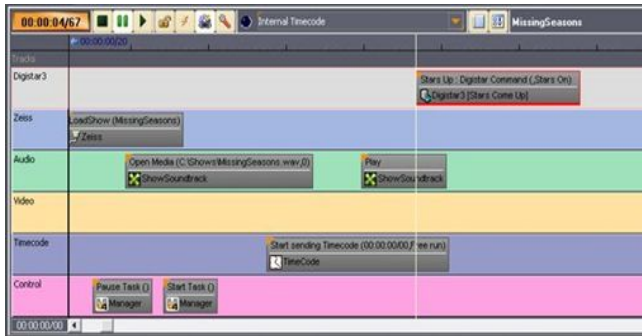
00:00:04/67

Internal Timecode

MissingSeasons

00:00:00/20

Tracks

Digistar3

Stars Up : Digistar Command (,Stars On)

Digistar3 [Stars Come Up]

Zeiss

LoadShow (MissingSeasons)

Zeiss

Audio

Open Media (C:\Shows\MissingSeasons.wav,0)

ShowSoundtrack

Play

ShowSoundtrack

Video

Timecode

Start sending Timecode (00:00:00/00,Free run)

TimeCode

Control

Pause Task ()

Manager

Start Task ()

Manager

00:00:00/00